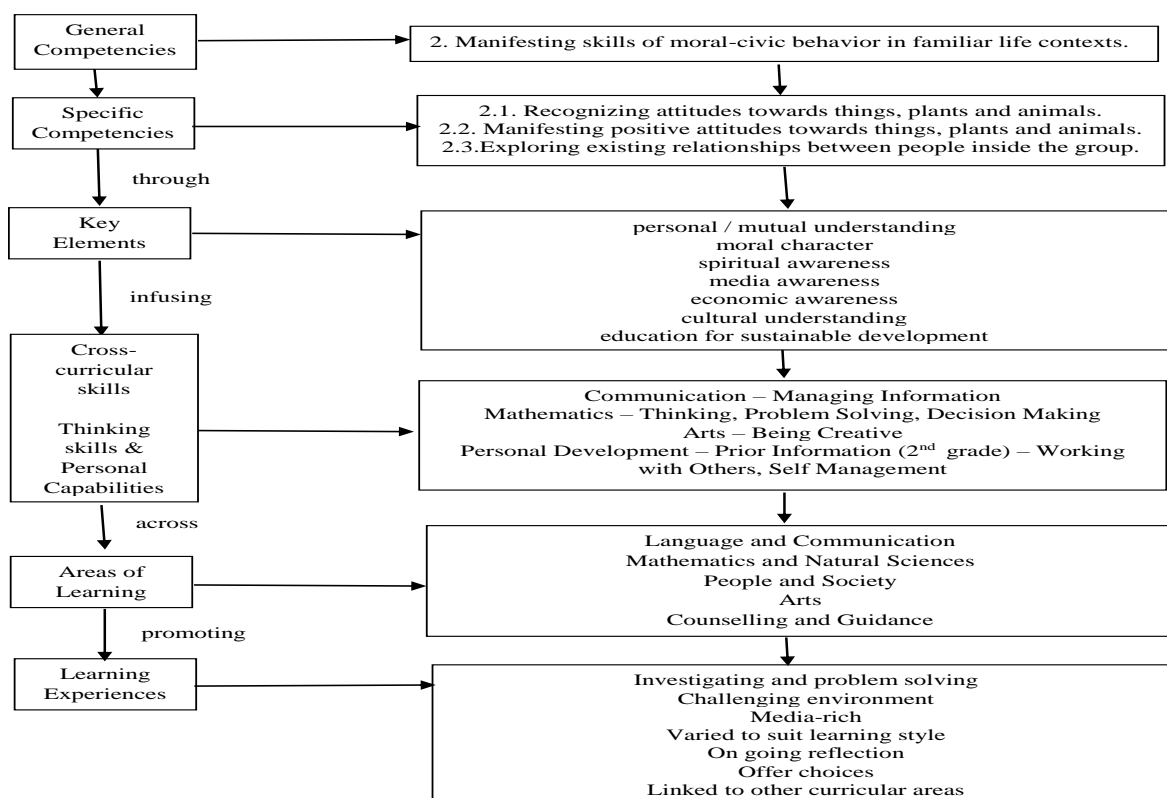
General Competencies

2. Manifesting skills of moral-civic behavior in familiar life contexts.

Specific Competencies

2.1. Recognizing attitudes towards things, plants and animals.
2.2. Manifesting positive attitudes towards things, plants and animals.
2.3.Exploring existing relationships between people inside the group.

through

Key Elements

personal / mutual understanding
moral character
spiritual awareness
media awareness
economic awareness
cultural understanding
education for sustainable development

infusing

Cross-curricular skills

Thinking skills & Personal Capabilities

Communication – Managing Information
Mathematics – Thinking, Problem Solving, Decision Making
Arts – Being Creative
Personal Development – Prior Information ($2^{nd}$ grade) – Working with Others, Self Management

across

Areas of Learning

Language and Communication
Mathematics and Natural Sciences
People and Society
Arts
Counselling and Guidance

promoting

Learning Experiences

Investigating and problem solving
Challenging environment
Media-rich
Varied to suit learning style
On going reflection
Offer choices
Linked to other curricular areas